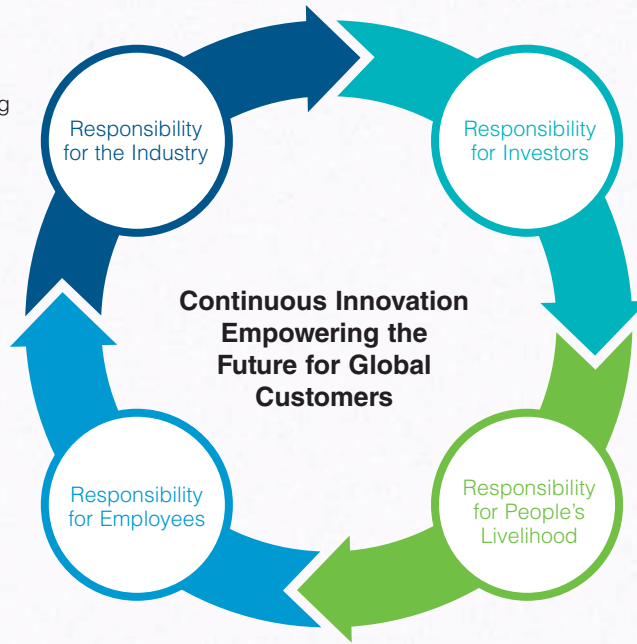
g

Responsibility for the Industry

Responsibility for Investors

Continuous Innovation Empowering the Future for Global Customers

Responsibility for Employees

Responsibility for People's Livelihood